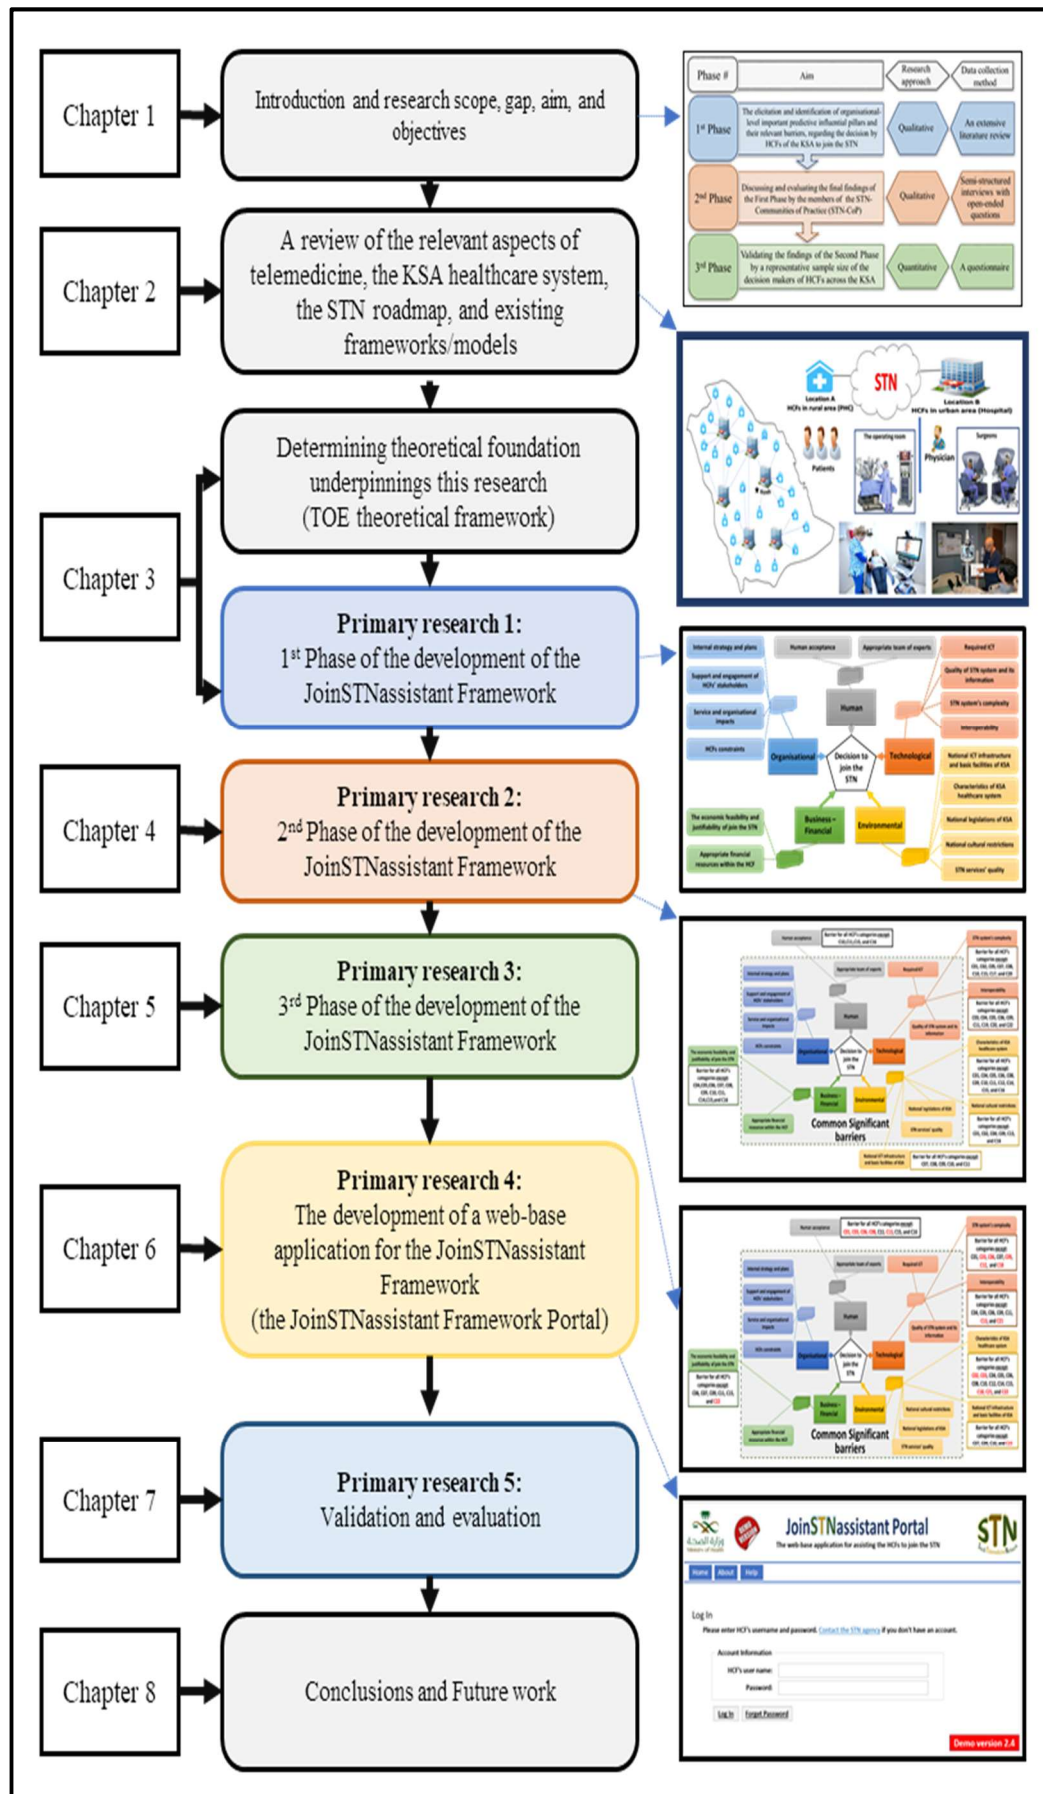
Chapter 1

Introduction and research scope, gap, aim, and objectives

| Phase # | Aim | Research approach | Data collection method |
|---|---|---|---|
| 1st Phase | The elicitation and identification of organisational-level important predictive influential pillars and their relevant barriers, regarding the decision by HCFs of the KSA to join the STN | Qualitative | An extensive literature review |
| 2nd Phase | Discussing and evaluating the final findings of the First Phase by the members of the STN-Communities of Practice (STN-CoP) | Qualitative | Semi-structured interviews with open-ended questions |
| 3rd Phase | Validating the findings of the Second Phase by a representative sample size of the decision makers of HCFs across the KSA | Quantitative | A questionnaire |

Chapter 2

A review of the relevant aspects of telemedicine, the KSA healthcare system, the STN roadmap, and existing frameworks/models

STN
Location A
HCFs in rural area (PHC)
Location B
HCFs in urban area (Hospital)
Patients
The operating room
Physician
Surgeons

Chapter 3

Determining theoretical foundation underpinnings this research (TOE theoretical framework)

Primary research 1:
1st Phase of the development of the JoinSTNassistant Framework

Internal strategy and plans
Human acceptance
Appropriate team of experts
Required ICT
Support and engagement of HCFs' stakeholders
Quality of STN system and its information
Service and organisational impacts
Human
STN system's complexity
Interoperability
HCFs constraints
Organisational
Decision to join the STN
Technological
National ICT infrastructure and basic facilities of KSA
Characteristics of KSA healthcare system
The economic feasibility and justifiability of join the STN
Business-Financial
Environmental
National legislations of KSA
National cultural restrictions
Appropriate financial resources within the HCF
STN services' quality

Chapter 4

Primary research 2:
2nd Phase of the development of the JoinSTNassistant Framework

Chapter 5

Primary research 3:
3rd Phase of the development of the JoinSTNassistant Framework

Common Significant barriers

Chapter 6

Primary research 4:
The development of a web-base application for the JoinSTNassistant Framework
(the JoinSTNassistant Framework Portal)

Common Significant barriers

Chapter 7

Primary research 5:
Validation and evaluation

JoinSTNassistant Portal
The web-base application for assisting the HCFs to join the STN
STN
Home About Help
Log In
Please enter HCF's username and password. Contact the STN agency if you don't have an account.
Account Information
HCF's user name:
Password:
Log In Forgot Password
Demo version 2.4

Chapter 8

Conclusions and Future work